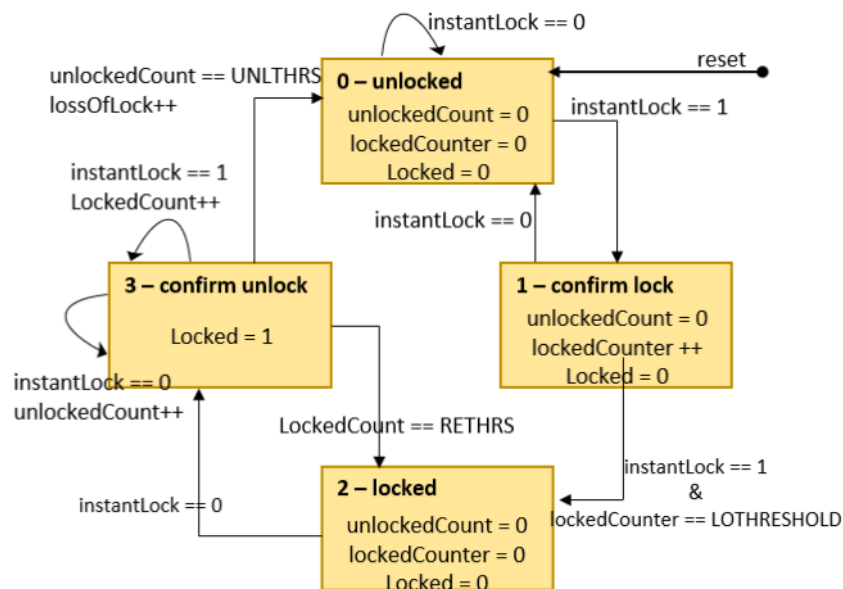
instantLock == 0

reset

unlockedCount == UNLTHRS
lossOfLock++

0 – unlocked
unlockedCount = 0
lockedCounter = 0
Locked = 0

instantLock == 1

instantLock == 1
LockedCount++

instantLock == 0

3 – confirm unlock
Locked = 1

1 – confirm lock
unlockedCount = 0
lockedCounter ++
Locked = 0

instantLock == 0
unlockedCount++

LockedCount == RETHRS

instantLock == 1
&
lockedCounter == LOTHRESHOLD

instantLock == 0

2 – locked
unlockedCount = 0
lockedCounter = 0
Locked = 0